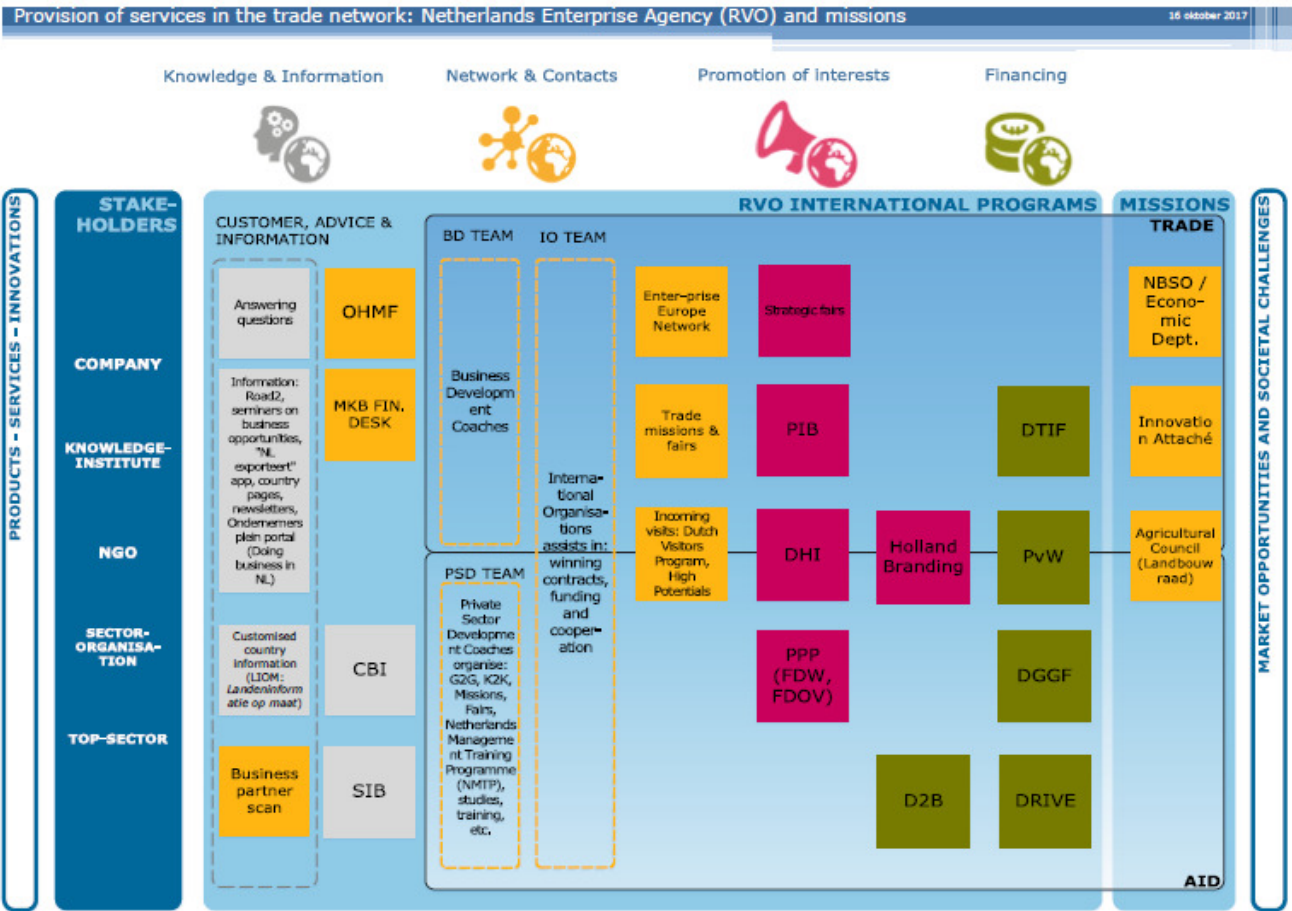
Provision of services in the trade network: Netherlands Enterprise Agency (RVO) and missions

16 oktober 2017

Knowledge & Information

Network & Contacts

Promotion of interests

Financing

PRODUCTS - SERVICES - INNOVATIONS

STAKE-HOLDERS

COMPANY

KNOWLEDGE-INSTITUTE

NGO

SECTOR-ORGANISA-TION

TOP-SECTOR

RVO INTERNATIONAL PROGRAMS

MISSIONS

TRADE

CUSTOMER, ADVICE & INFORMATION

Answering questions

OHMF

Information: Road2, seminars on business opportunities, "NL exporteert" app, country pages, newsletters, Ondernemers plein portal (Doing business in NL)

MKB FIN. DESK

Customised country information (LIOM: *Landeninformatie op maat*)

CBI

Business partner scan

SIB

BD TEAM

Business Development Coaches

IO TEAM

International Organisations assists in: winning contracts, funding and cooperation

PSD TEAM

Private Sector Development Coaches organise: G2G, K2K, Missions, Fairs, Netherlands Management Training Programme (NMTP), studies, training, etc.

Enter-prise Europe Network

Strategic fairs

Trade missions & fairs

PIB

DTIF

Incoming visits: Dutch Visitors Program, High Potentials

DHI

Holland Branding

PvW

PPP (FDW, FDOV)

DGGF

D2B

DRIVE

NBSO / Economic Dept.

Innovation Attaché

Agricultural Council (Landbouw raad)

AID

MARKET OPPORTUNITIES AND SOCIETAL CHALLENGES